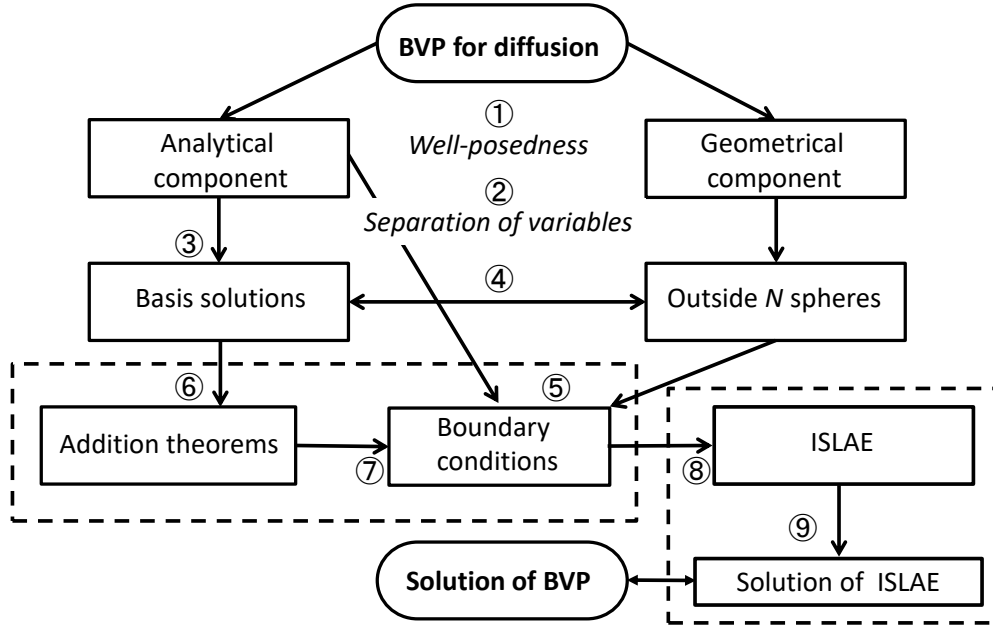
BVP for diffusion

Analytical component

① Well-posedness

② Separation of variables

Geometrical component

③

Basis solutions

④

Outside N spheres

⑥

⑤

Addition theorems

⑦

Boundary conditions

⑧

ISLAE

⑨

Solution of BVP

Solution of ISLAE